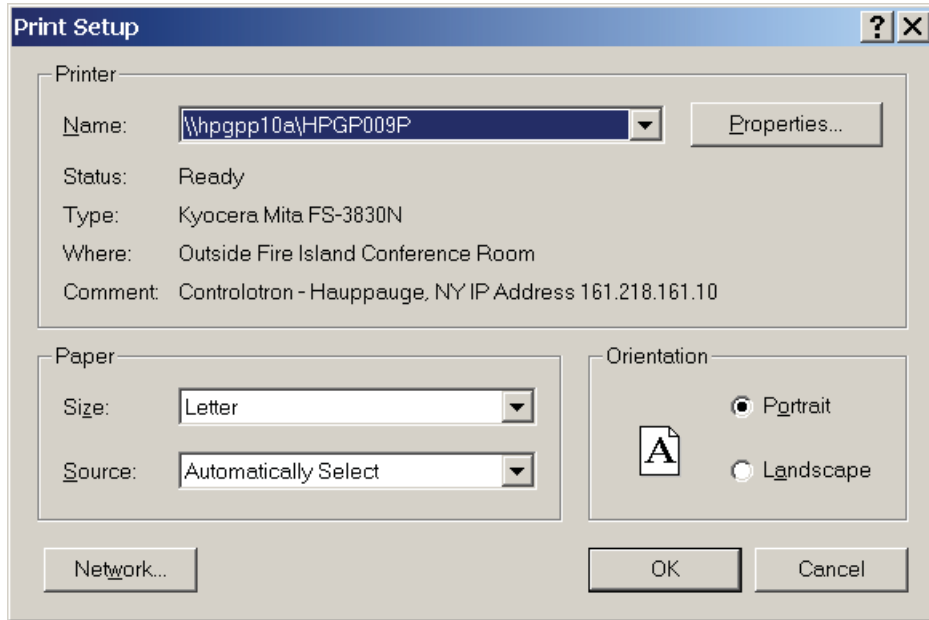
Print Setup

?

Printer

Name: \\hpgpp10a\HPGP009P

Properties...

Status: Ready

Type: Kyocera Mita FS-3830N

Where: Outside Fire Island Conference Room

Comment: Controlotron - Hauppauge, NY IP Address 161.218.161.10

Paper

Size: Letter

Source: Automatically Select

Orientation

A

Portrait

Landscape

Network...

OK

Cancel